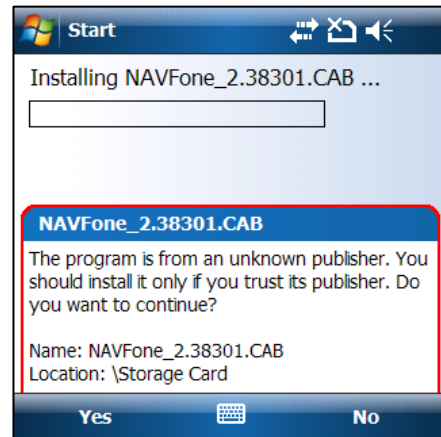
Start

Installing NAVFone_2.38301.CAB ...

NAVFone_2.38301.CAB

The program is from an unknown publisher. You should install it only if you trust its publisher. Do you want to continue?

Name: NAVFone_2.38301.CAB
Location: \Storage Card

Yes

No